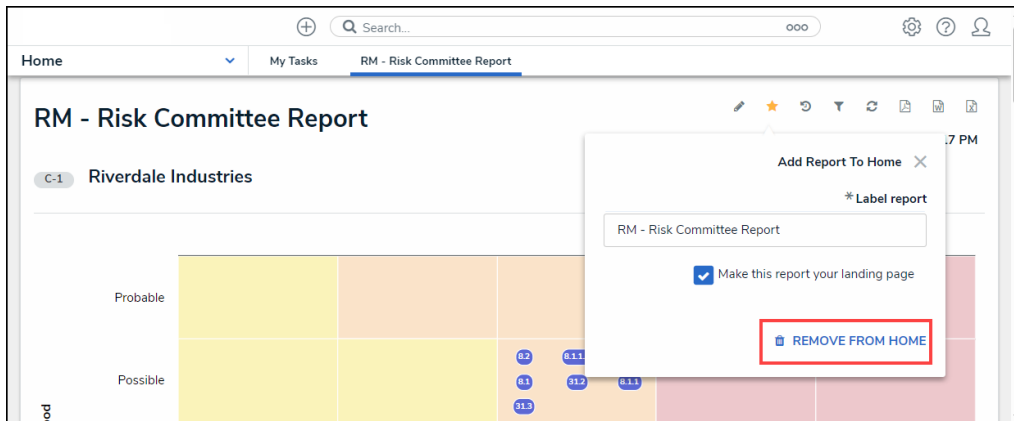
Search...

Home

My Tasks

RM - Risk Committee Report

RM - Risk Committee Report

.7 PM

C-1 Riverdale Industries

Add Report To Home

*Label report

RM - Risk Committee Report

Make this report your landing page

REMOVE FROM HOME

Probable

Possible

8.2

8.1.1

8.1

31.2

8.1.1

31.3

od